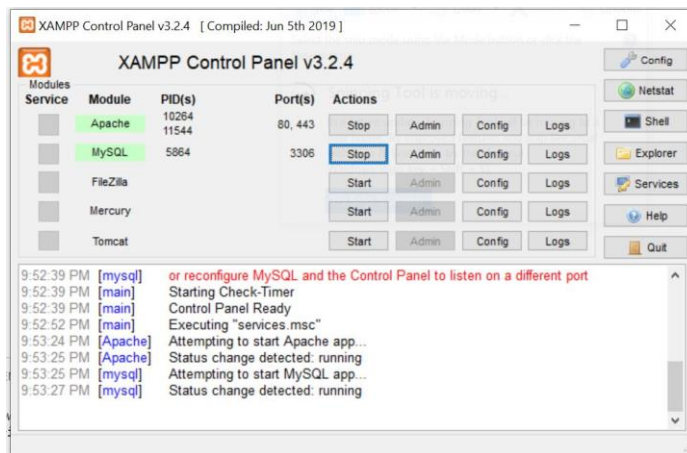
XAMPP Control Panel v3.2.4 [ Compiled: Jun 5th 2019 ]

XAMPP Control Panel v3.2.4

Modules

| Service | Module | PID(s) | Port(s) | Actions | | | |
|---|---|---|---|---|---|---|---|
| | Apache | 10264 11544 | 80, 443 | Stop | Admin | Config | Logs |
| | MySQL | 5864 | 3306 | Stop | Admin | Config | Logs |
| | FileZilla | | | Start | Admin | Config | Logs |
| | Mercury | | | Start | Admin | Config | Logs |
| | Tomcat | | | Start | Admin | Config | Logs |

Config
Netstat
Shell
Explorer
Services
Help
Quit

9:52:39 PM [mysql] or reconfigure MySQL and the Control Panel to listen on a different port
9:52:39 PM [main] Starting Check-Timer
9:52:39 PM [main] Control Panel Ready
9:52:52 PM [main] Executing "services.msc"
9:53:24 PM [Apache] Attempting to start Apache app...
9:53:25 PM [Apache] Status change detected: running
9:53:25 PM [mysql] Attempting to start MySQL app...
9:53:27 PM [mysql] Status change detected: running